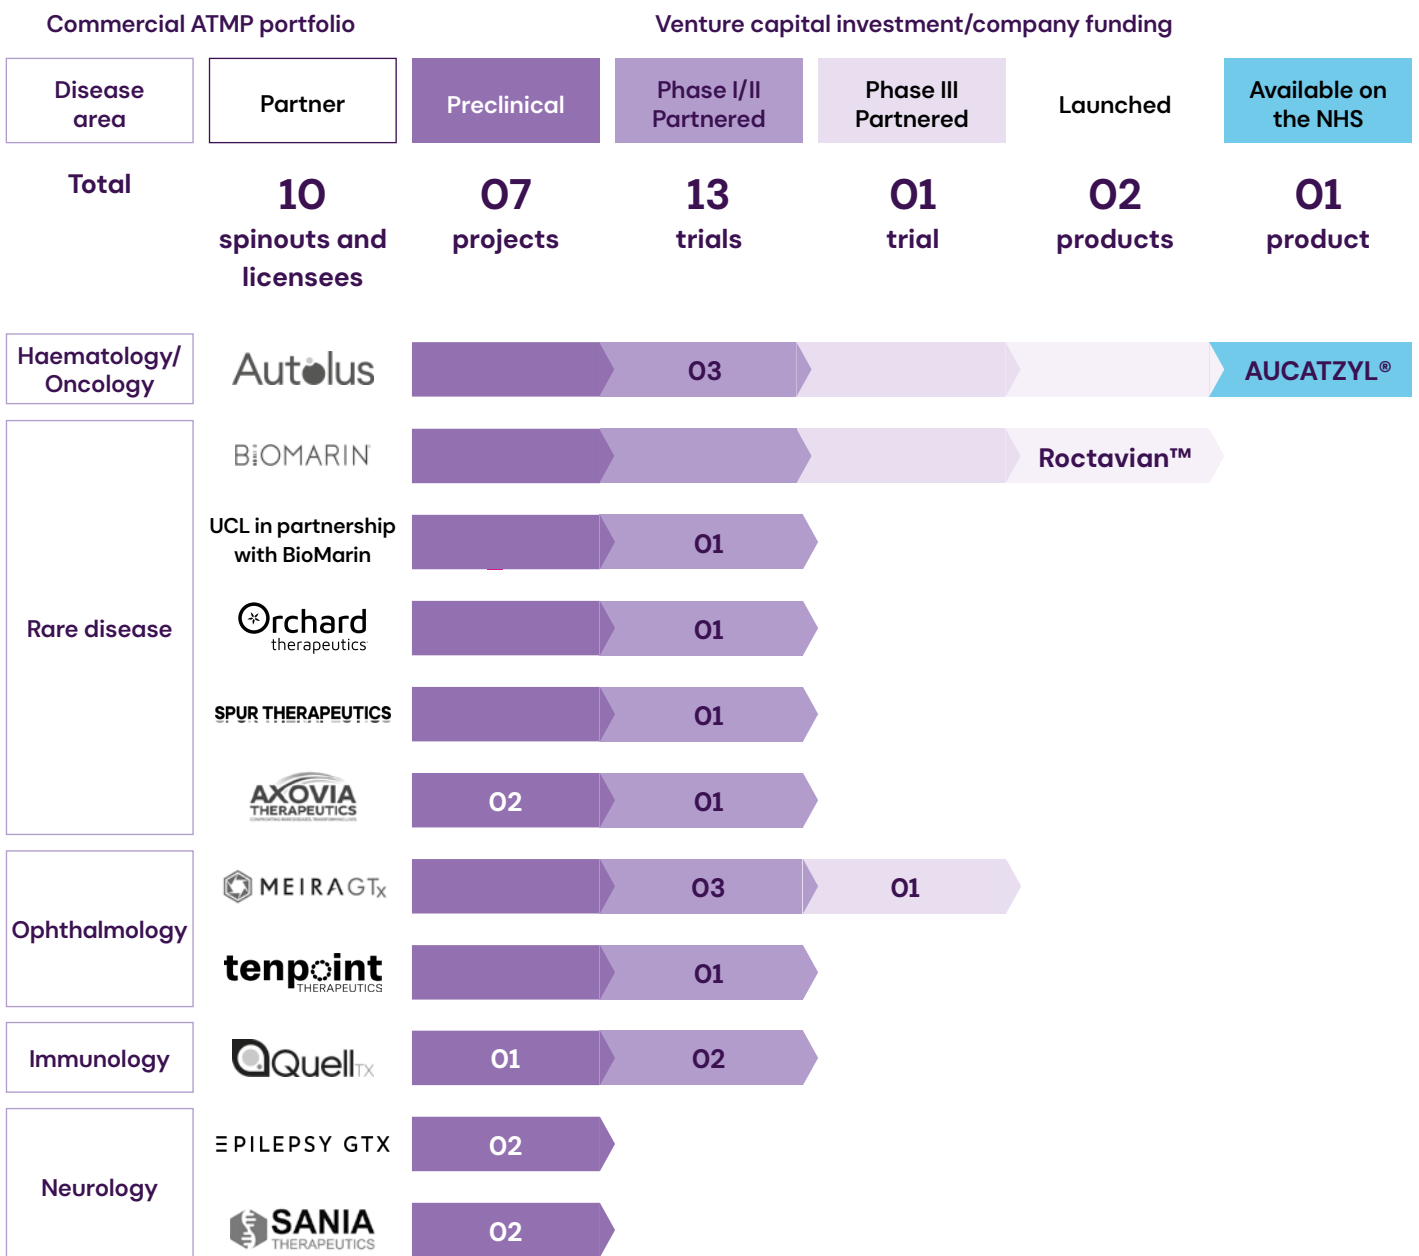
Commercial ATMP portfolio

Venture capital investment/company funding

| Disease area | Partner | Preclinical | Phase I/II Partnered | Phase III Partnered | Launched | Available on the NHS |
|---|---|---|---|---|---|---|
| Total | 10 spinouts and licensees | 07 projects | 13 trials | 01 trial | 02 products | 01 product |
| Haematology/ Oncology | Autolus | | 03 | | | AUCATZYL® |
| Rare disease | BIOMARIN | | | | Roctavian™ | |
| | UCL in partnership with BioMarin | | 01 | | | |
| | Orchard therapeutics | | 01 | | | |
| | SPUR THERAPEUTICS | | 01 | | | |
| | AXOVIA THERAPEUTICS | 02 | 01 | | | |
| Ophthalmology | MEIRAGTx | | 03 | 01 | | |
| | tenpoint THERAPEUTICS | | 01 | | | |
| Immunology | QuellTx | 01 | 02 | | | |
| Neurology | EPILEPSY GTX | 02 | | | | |
| | SANIA THERAPEUTICS | 02 | | | | |